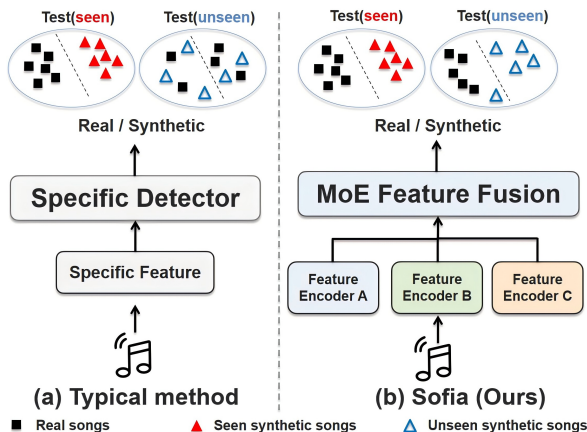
Test(seen)
Test(unseen)
Real / Synthetic
Specific Detector
Specific Feature
(a) Typical method

Test(seen)
Test(unseen)
Real / Synthetic
MoE Feature Fusion
Feature Encoder A
Feature Encoder B
Feature Encoder C
(b) Sofia (Ours)

Real songs
Seen synthetic songs
Unseen synthetic songs